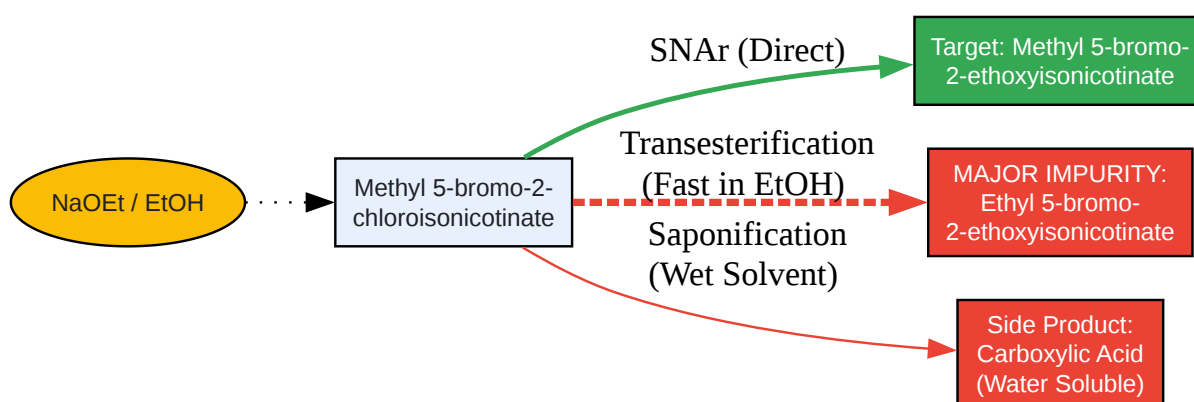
NaOEt / EtOH

Methyl 5-bromo-2-chloroisonicotinate

SNAr (Direct)

Target: Methyl 5-bromo-2-ethoxyisonicotinate

Transesterification (Fast in EtOH)

MAJOR IMPURITY: Ethyl 5-bromo-2-ethoxyisonicotinate

Saponification (Wet Solvent)

Side Product: Carboxylic Acid (Water Soluble)